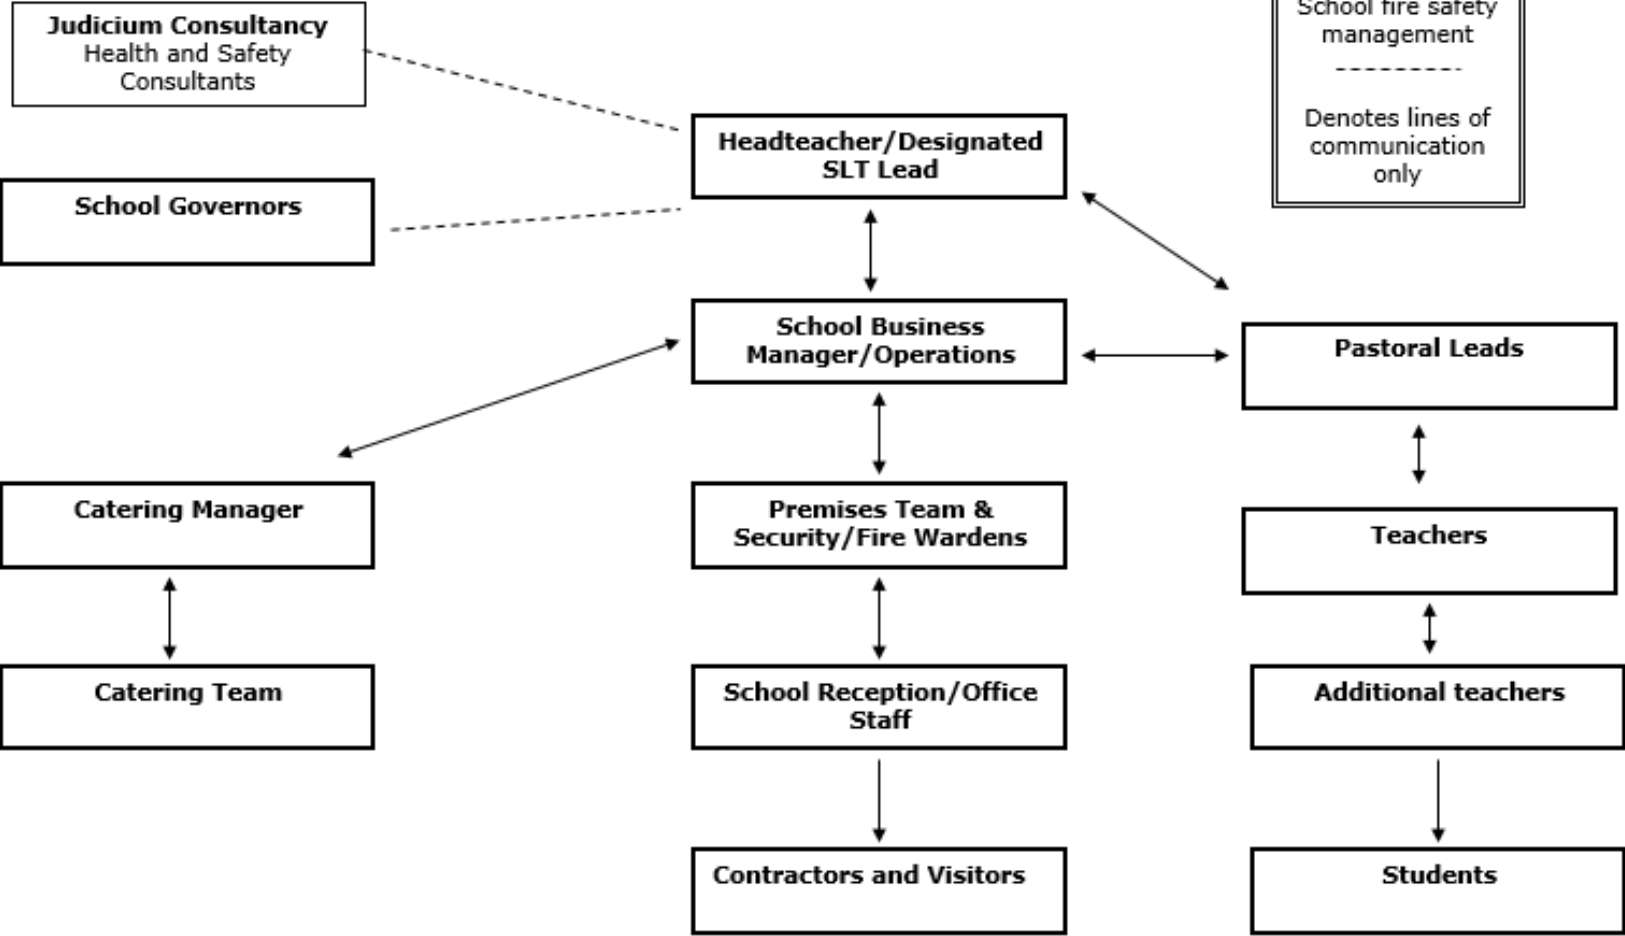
**Judicium Consultancy**
Health and Safety Consultants

School fire safety management

---------

Denotes lines of communication only

**Headteacher/Designated SLT Lead**

**School Governors**

**School Business Manager/Operations**

**Pastoral Leads**

**Catering Manager**

**Premises Team & Security/Fire Wardens**

**Teachers**

**Catering Team**

**School Reception/Office Staff**

**Additional teachers**

**Contractors and Visitors**

**Students**